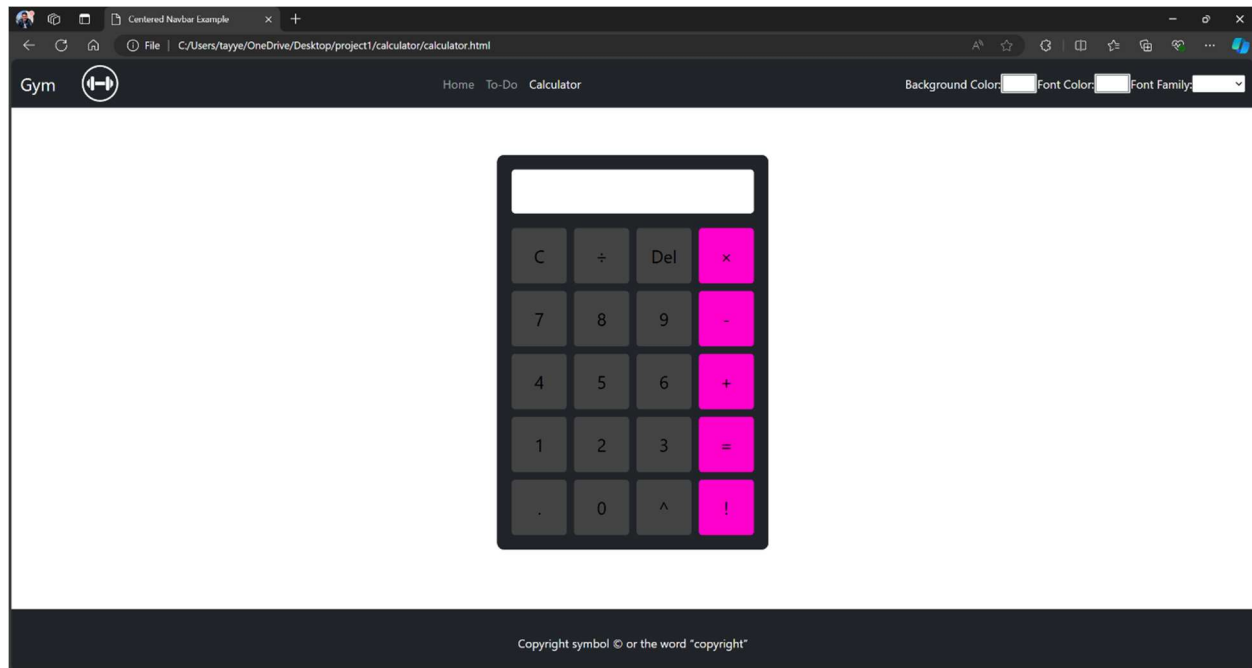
Centered Navbar Example

File | C:/Users/tayye/OneDrive/Desktop/project1/calculator/calculator.html

Gym

Home To-Do Calculator

Background Color: Font Color: Font Family:

| C | ÷ | Del | × |
|---|---|---|---|
| 7 | 8 | 9 | - |
| 4 | 5 | 6 | + |
| 1 | 2 | 3 | = |
| . | 0 | ^ | ! |

Copyright symbol © or the word "copyright"